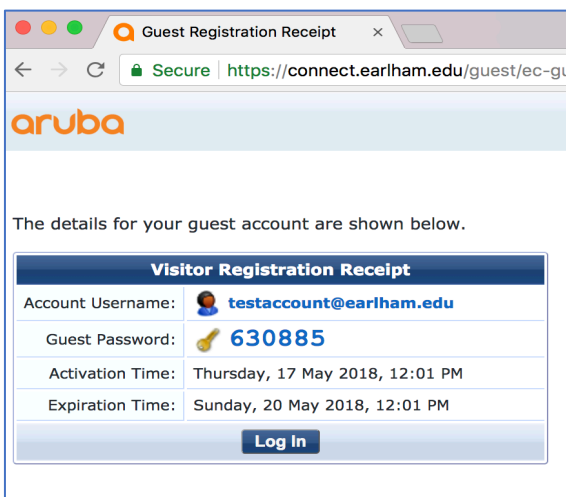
Guest Registration Receipt ×

Secure https://connect.earlham.edu/guest/ec-gu

aruba

The details for your guest account are shown below.

| Visitor Registration Receipt | |
|---|---|
| Account Username: | testaccount@earlham.edu |
| Guest Password: | 630885 |
| Activation Time: | Thursday, 17 May 2018, 12:01 PM |
| Expiration Time: | Sunday, 20 May 2018, 12:01 PM |

Log In